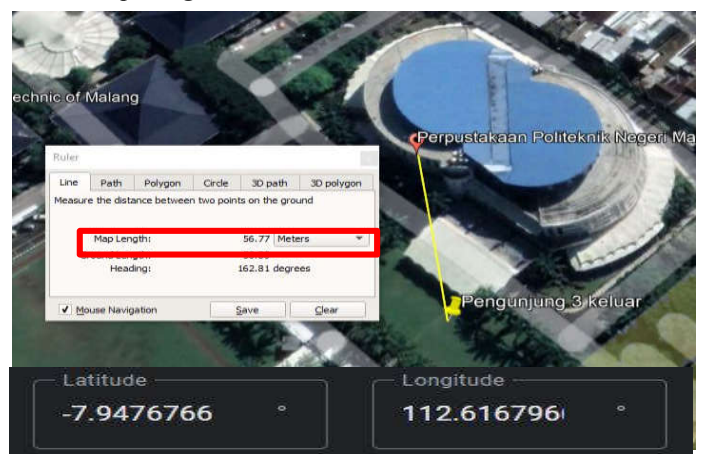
echnic of Malang

Perpustakaan Politeknik Negeri Ma

Ruler

Line | Path | Polygon | Circle | 3D path | 3D polygon

Measure the distance between two points on the ground

Map Length: 56.77 Meters

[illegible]

Heading: 162.81 degrees

Mouse Navigation

Save

Clear

Pengunjung 3 keluar

Latitude

-7.9476766 °

Longitude

112.616796 °